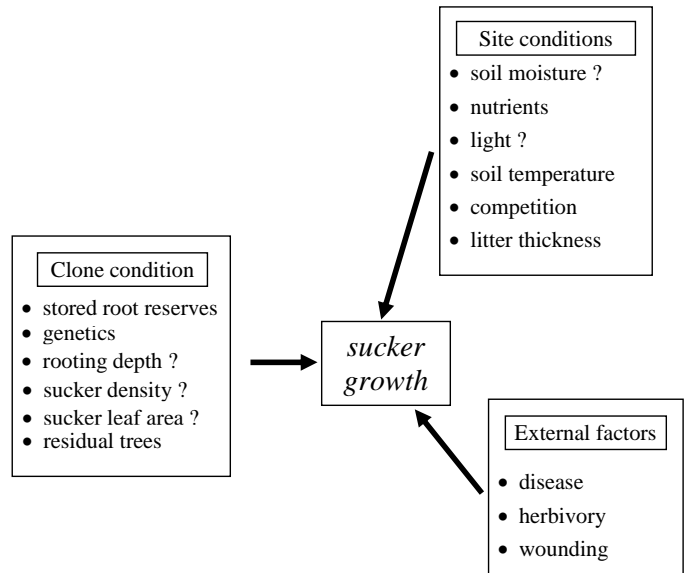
Site conditions
- soil moisture ?
- nutrients
- light ?
- soil temperature
- competition
- litter thickness

Clone condition
- stored root reserves
- genetics
- rooting depth ?
- sucker density ?
- sucker leaf area ?
- residual trees

*sucker growth*

External factors
- disease
- herbivory
- wounding